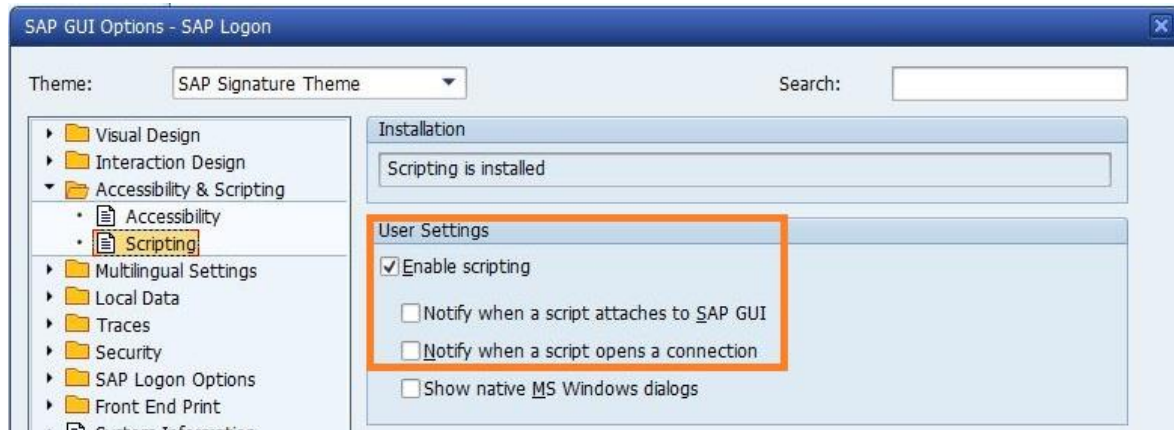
SAP GUI Options - SAP Logon

Theme: SAP Signature Theme

Search:

Visual Design
Interaction Design
Accessibility & Scripting
Accessibility
Scripting
Multilingual Settings
Local Data
Traces
Security
SAP Logon Options
Front End Print
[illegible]

Installation

Scripting is installed

User Settings

Enable scripting

Notify when a script attaches to SAP GUI

Notify when a script opens a connection

Show native MS Windows dialogs